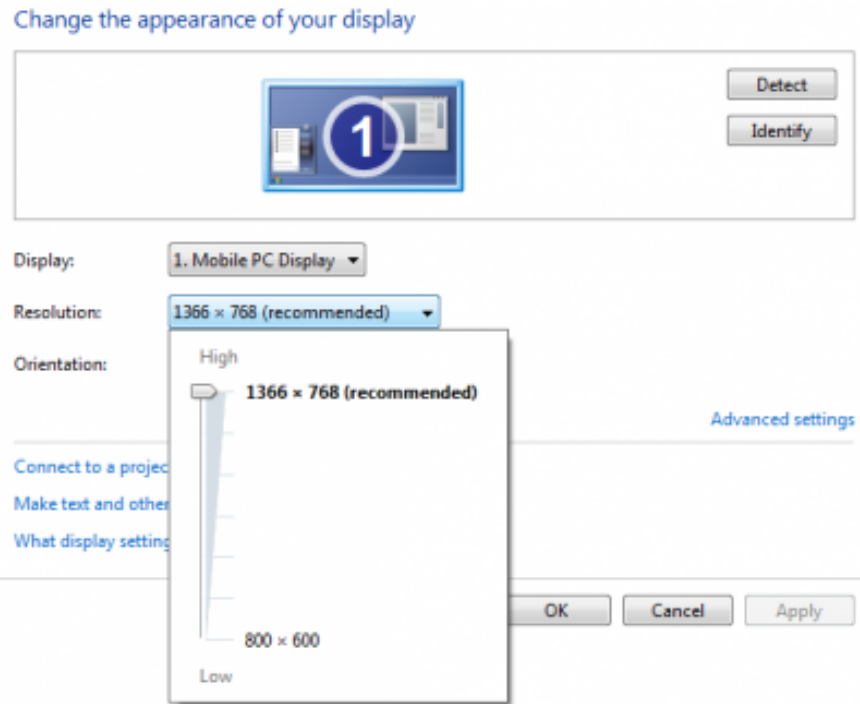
Change the appearance of your display

1

Detect

Identify

Display:

1. Mobile PC Display

Resolution:

1366 × 768 (recommended)

Orientation:

High

1366 × 768 (recommended)

Advanced settings

Connect to a projec

Make text and other

What display setting

800 × 600

Low

OK

Cancel

Apply